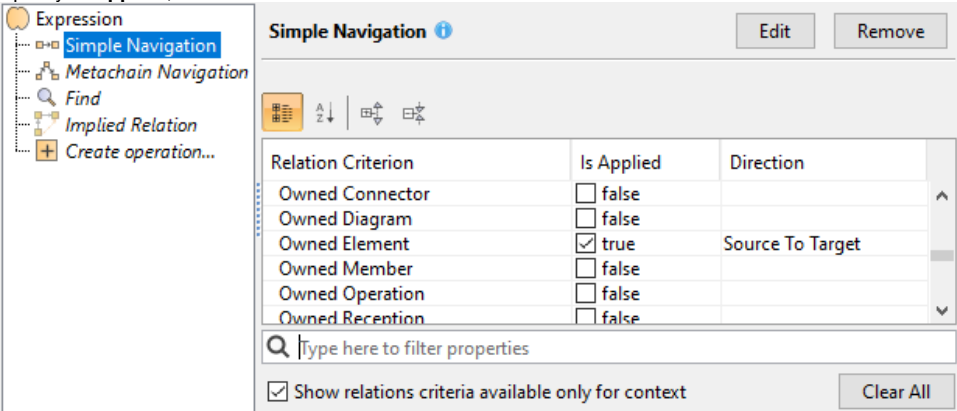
Expression
Simple Navigation
Metachain Navigation
Find
Implied Relation
Create operation...

Simple Navigation
Edit
Remove

| Relation Criterion | Is Applied | Direction |
|---|---|---|
| Owned Connector | false | |
| Owned Diagram | false | |
| Owned Element | true | Source To Target |
| Owned Member | false | |
| Owned Operation | false | |
| Owned Reception | false | |

Type here to filter properties

Show relations criteria available only for context
Clear All